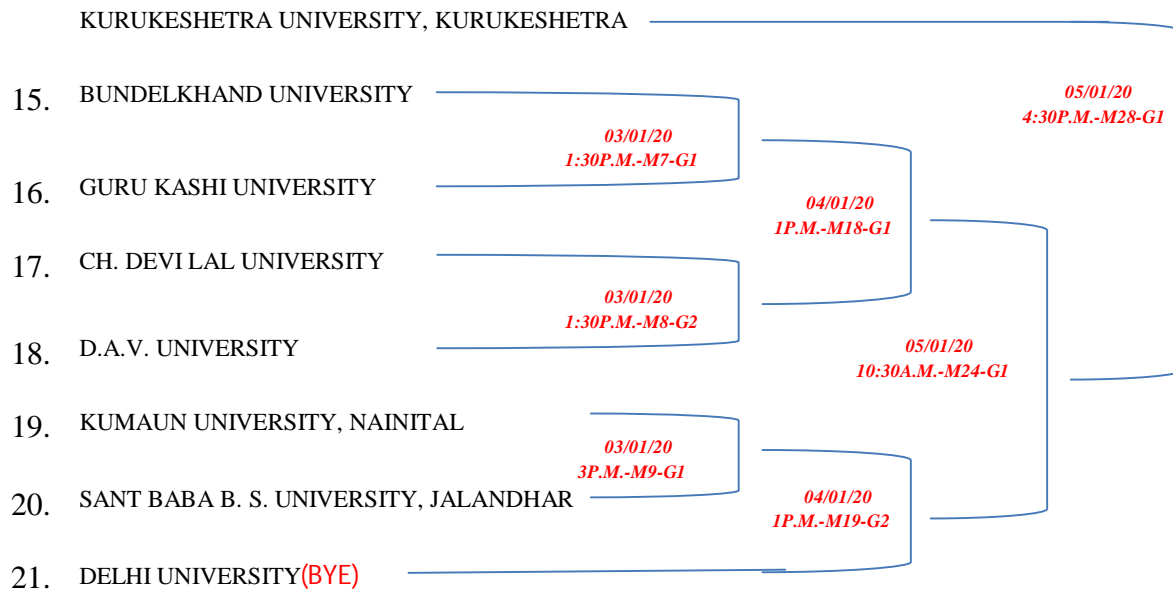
KURUKESHETRA UNIVERSITY, KURUKESHETRA

05/01/20
4:30P.M.-M28-G1

15. BUNDELKHAND UNIVERSITY

03/01/20
1:30P.M.-M7-G1

16. GURU KASHI UNIVERSITY

04/01/20
1P.M.-M18-G1

17. CH. DEVI LAL UNIVERSITY

03/01/20
1:30P.M.-M8-G2

18. D.A.V. UNIVERSITY

05/01/20
10:30A.M.-M24-G1

19. KUMAUN UNIVERSITY, NAINITAL

03/01/20
3P.M.-M9-G1

20. SANT BABA B. S. UNIVERSITY, JALANDHAR

04/01/20
1P.M.-M19-G2

21. DELHI UNIVERSITY(BYE)